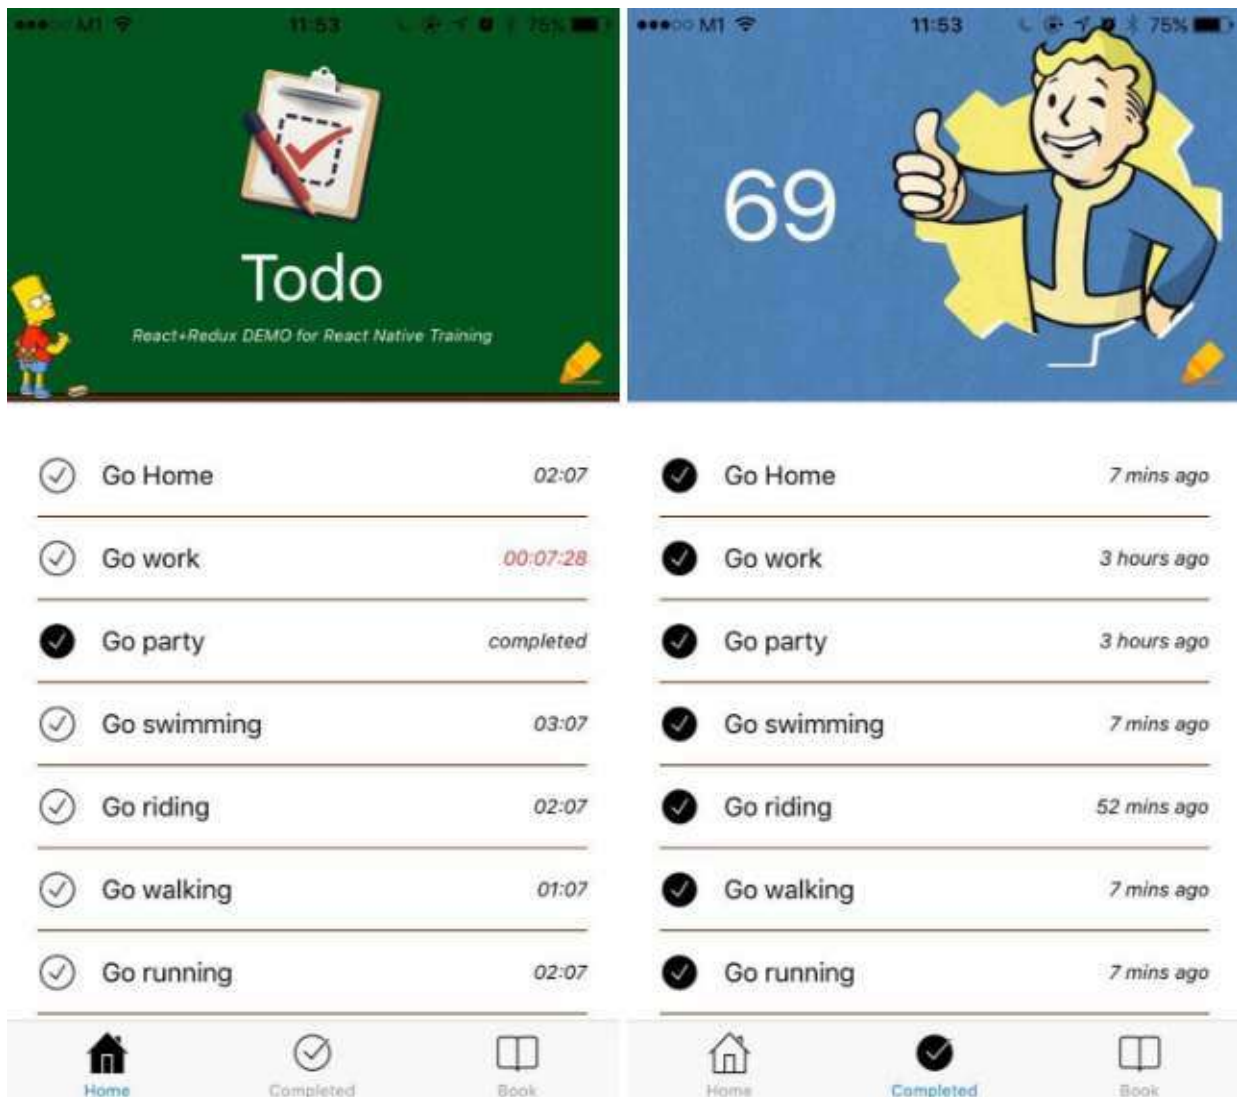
M1 11:53 75%

Todo

React+Redux DEMO for React Native Training

Go Home 02:07

Go work 00:07:28

Go party completed

Go swimming 03:07

Go riding 02:07

Go walking 01:07

Go running 02:07

Home Completed Book

M1 11:53 75%

69

Go Home 7 mins ago

Go work 3 hours ago

Go party 3 hours ago

Go swimming 7 mins ago

Go riding 52 mins ago

Go walking 7 mins ago

Go running 7 mins ago

Home Completed Book